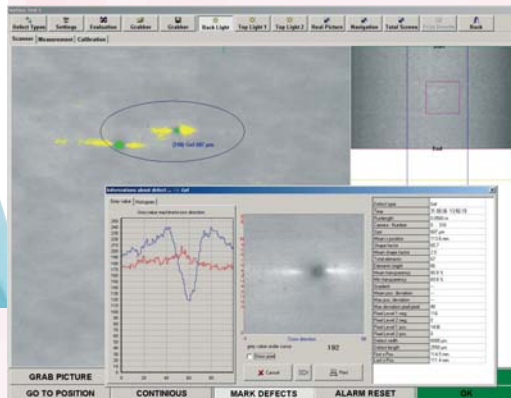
Defect Types | Settings | Evaluation | Grabber | Grabber | Back Light | Top Light 1 | Top Light 2 | Real Picture | Navigation | Total Screen | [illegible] | Back

Scanner | Measurement | Calibration

(10) Gel 807 µm

End

Informations about defect ... Gel

Gray value | Histogram

Gray value trend in cross direction

Cross direction

gray value under cursor 192

Show peak

Cancel | Print

| | |
|---|---|
| Defect type | Gel |
| Time | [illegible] |
| Position | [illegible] |
| Camera Number | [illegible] |
| Size | 807 µm |
| Mean x position | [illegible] |
| Shape factor | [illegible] |
| Mean shape factor | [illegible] |
| Total elements | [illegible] |
| Element count | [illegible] |
| Mean transparency | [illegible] |
| Min transparency | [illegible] |
| Gradient | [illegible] |
| Max pos. deviation | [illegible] |
| Max neg. deviation | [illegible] |
| Max deviation pixel peak | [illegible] |
| Pixel Level 1 neg. | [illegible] |
| Pixel Level 2 neg. | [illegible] |
| Pixel Level 1 pos. | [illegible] |
| Pixel Level 2 pos. | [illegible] |
| Defect width | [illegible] |
| Defect length | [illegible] |
| Start x Pos | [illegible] |
| End x Pos | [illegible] |

GRAB PICTURE

GO TO POSITION | CONTINIOUS | MARK DEFECTS | ALARM RESET | OK